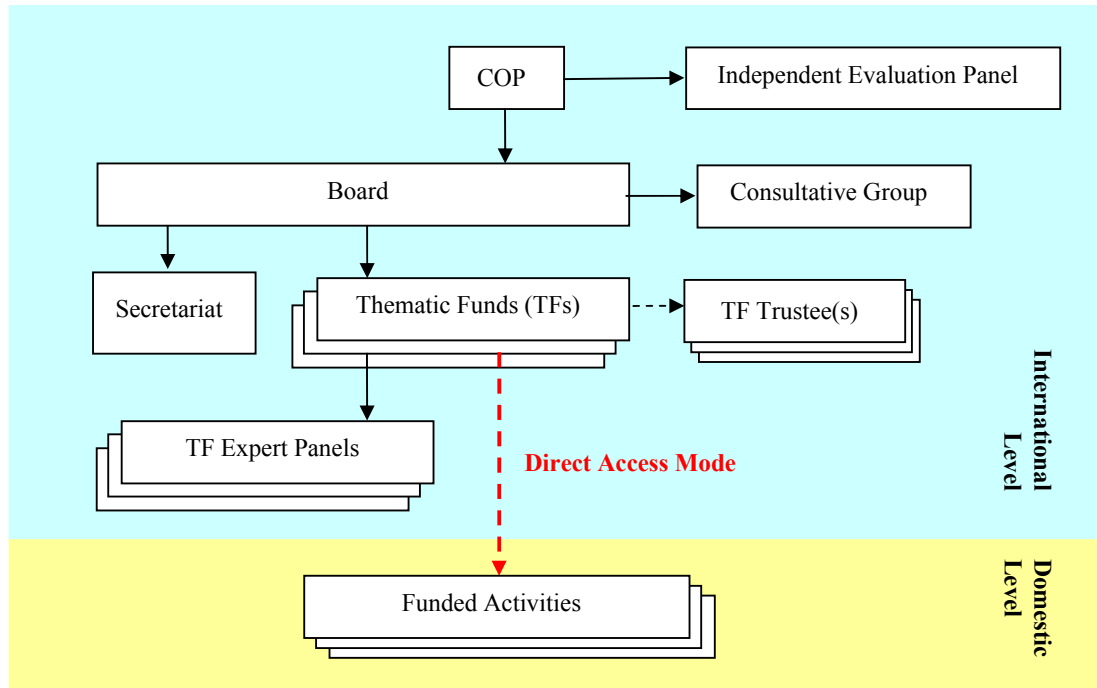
COP

Independent Evaluation Panel

Board

Consultative Group

Secretariat

Thematic Funds (TFs)

TF Trustee(s)

TF Expert Panels

Direct Access Mode

International Level

Funded Activities

Domestic Level